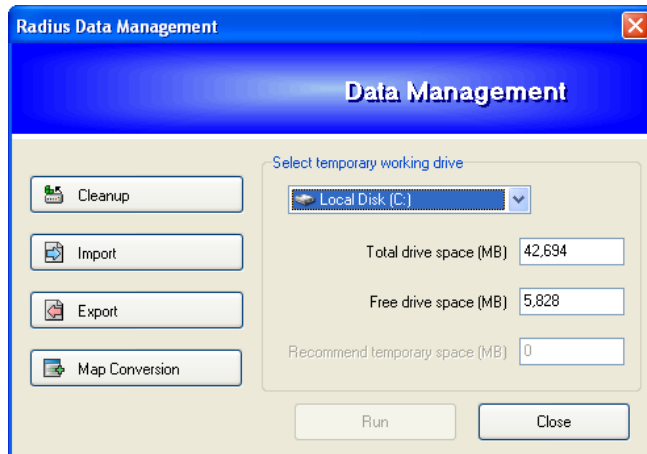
Radius Data Management

Data Management

Cleanup

Import

Export

Map Conversion

Select temporary working drive

Local Disk (C:)

Total drive space (MB) 42,694

Free drive space (MB) 5,828

Recommend temporary space (MB) 0

Run

Close